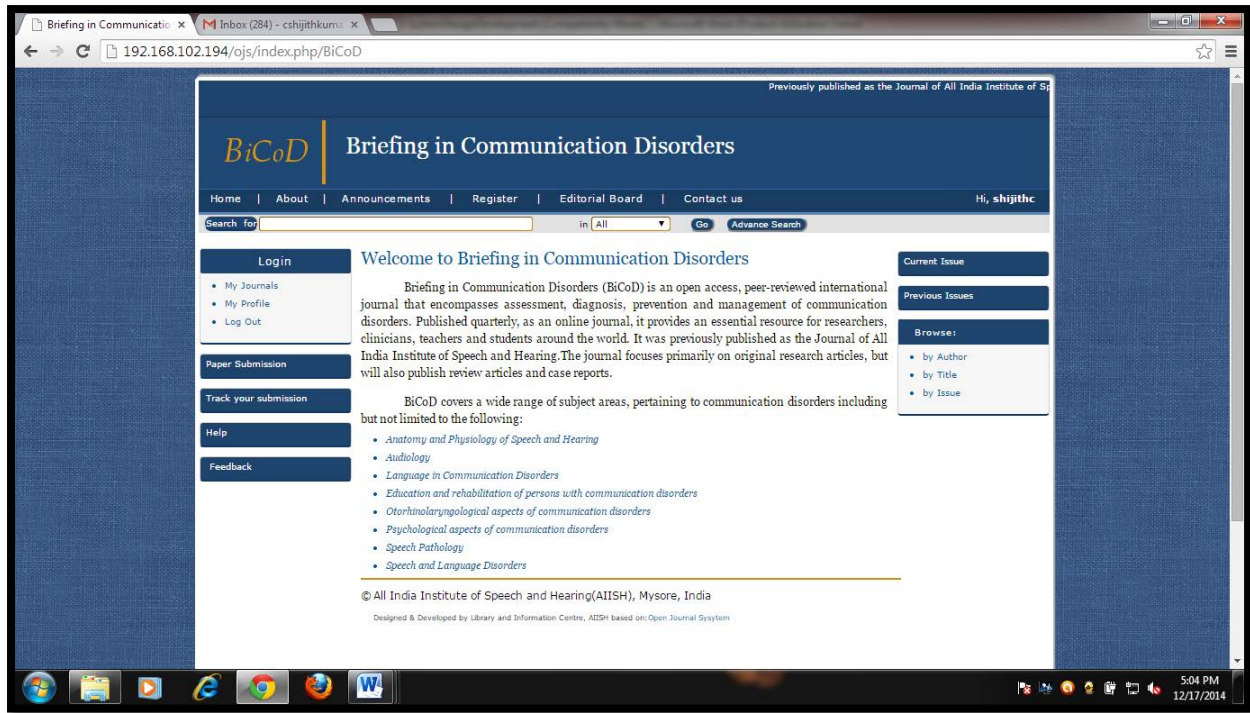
Briefing in Communicatio ×
Inbox (284) - cshijithkuma ×
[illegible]

192.168.102.194/ojs/index.php/BiCoD

Previously published as the Journal of All India Institute of Sp

BiCoD
Briefing in Communication Disorders

Home | About | Announcements | Register | Editorial Board | Contact us
Hi, shijithc

Search for
in All
Go
Advance Search

Login
• My Journals
• My Profile
• Log Out

Paper Submission
Track your submission
Help
Feedback

Welcome to Briefing in Communication Disorders

Briefing in Communication Disorders (BiCoD) is an open access, peer-reviewed international journal that encompasses assessment, diagnosis, prevention and management of communication disorders. Published quarterly, as an online journal, it provides an essential resource for researchers, clinicians, teachers and students around the world. It was previously published as the Journal of All India Institute of Speech and Hearing.The journal focuses primarily on original research articles, but will also publish review articles and case reports.

BiCoD covers a wide range of subject areas, pertaining to communication disorders including but not limited to the following:

• Anatomy and Physiology of Speech and Hearing
• Audiology
• Language in Communication Disorders
• Education and rehabilitation of persons with communication disorders
• Otorhinolaryngological aspects of communication disorders
• Psychological aspects of communication disorders
• Speech Pathology
• Speech and Language Disorders

© All India Institute of Speech and Hearing(AIISH), Mysore, India

Designed & Developed by Library and Information Centre, AIISH based on: Open Journal Sysytem

Current Issue
Previous Issues
Browse:
• by Author
• by Title
• by Issue

5:04 PM
12/17/2014